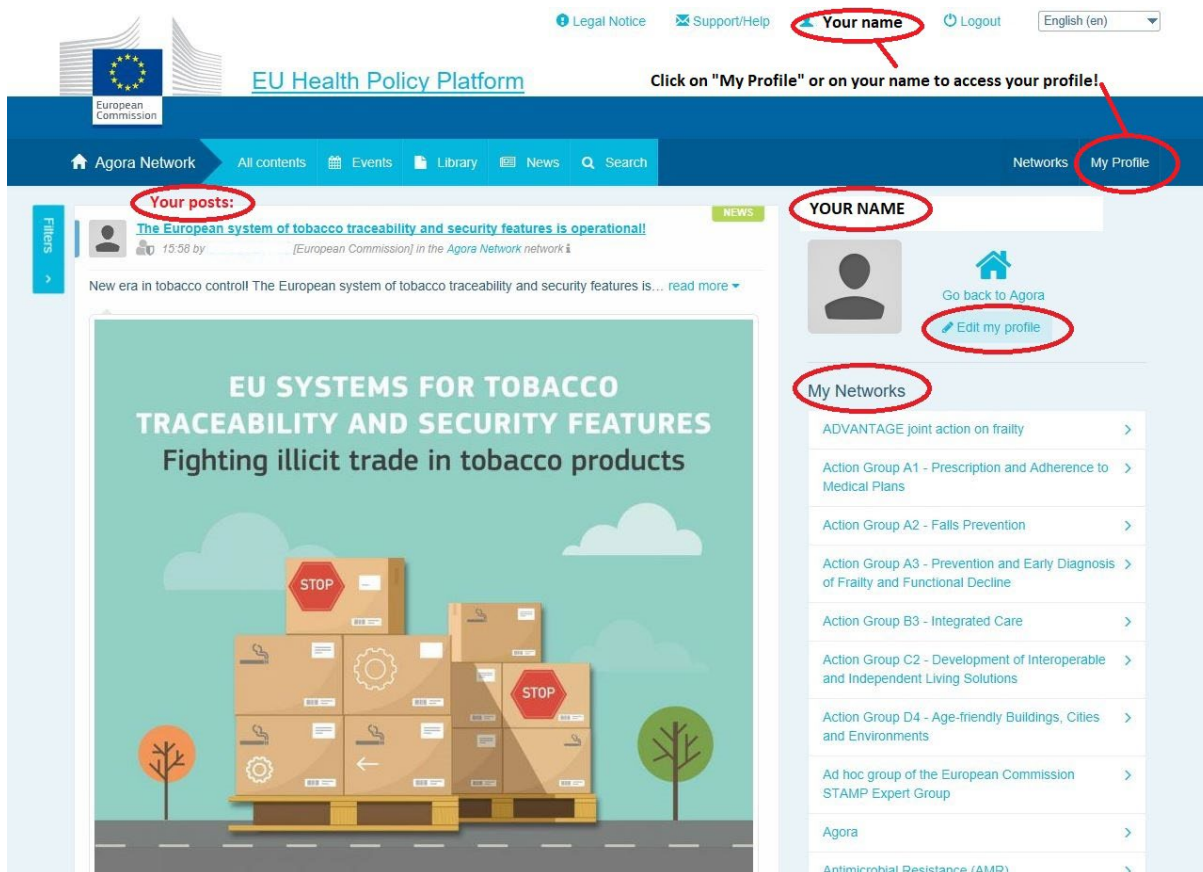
Legal Notice Support/Help Your name Logout English (en)

European Commission

EU Health Policy Platform

Click on "My Profile" or on your name to access your profile!

Agora Network All contents Events Library News Search Networks My Profile

Filters

Your posts:

NEWS

The European system of tobacco traceability and security features is operational!

15:58 by [European Commission] in the Agora Network network

New era in tobacco control! The European system of tobacco traceability and security features is... read more

EU SYSTEMS FOR TOBACCO TRACEABILITY AND SECURITY FEATURES
Fighting illicit trade in tobacco products

STOP

STOP

YOUR NAME

Go back to Agora

Edit my profile

My Networks

ADVANTAGE joint action on frailty

Action Group A1 - Prescription and Adherence to Medical Plans

Action Group A2 - Falls Prevention

Action Group A3 - Prevention and Early Diagnosis of Frailty and Functional Decline

Action Group B3 - Integrated Care

Action Group C2 - Development of Interoperable and Independent Living Solutions

Action Group D4 - Age-friendly Buildings, Cities and Environments

Ad hoc group of the European Commission STAMP Expert Group

Agora

Antimicrobial Resistance (AMR)